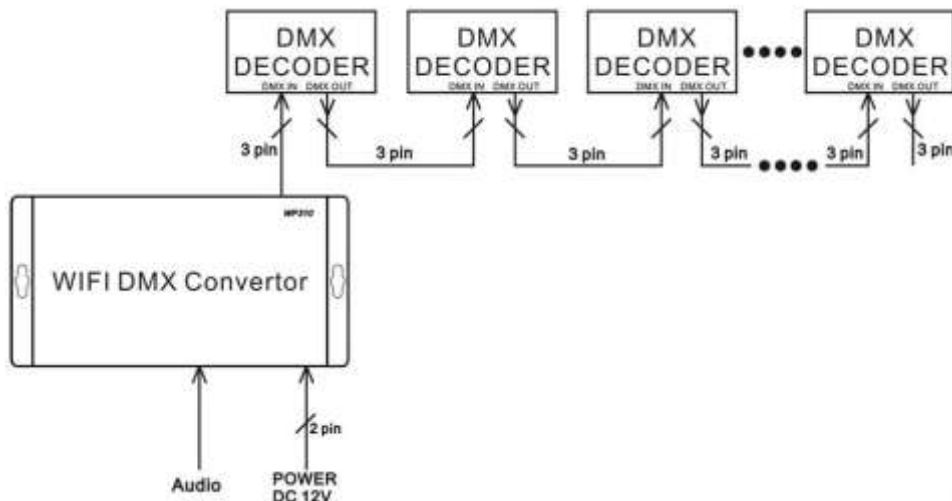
DMX DECODER
DMX IN DMX OUT

DMX DECODER
DMX IN DMX OUT

DMX DECODER
DMX IN DMX OUT

DMX DECODER
DMX IN DMX OUT

3 pin
3 pin
3 pin
3 pin
3 pin
3 pin

MP310

WIFI DMX Convertor

2 pin

Audio

POWER
DC 12V